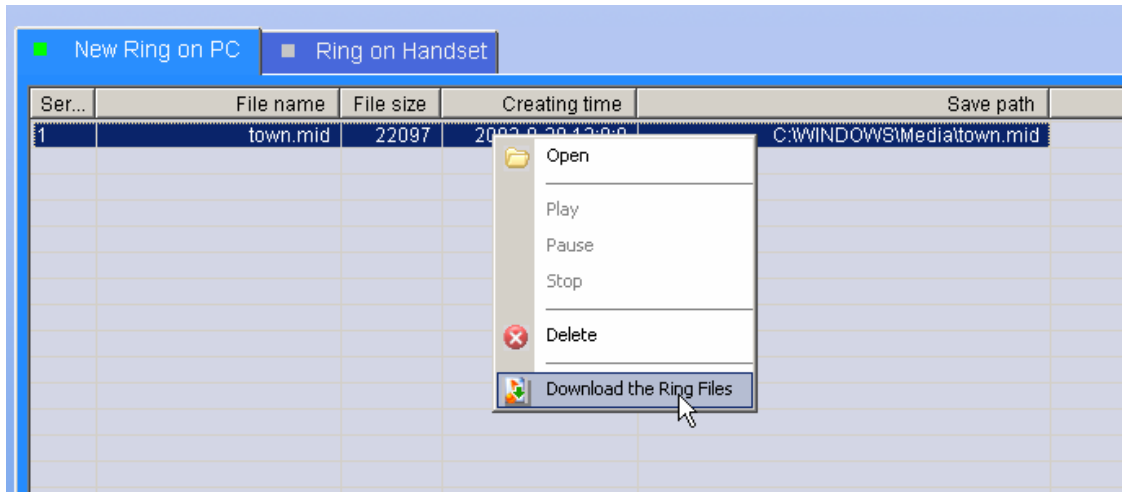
New Ring on PC
Ring on Handset

| Ser... | File name | File size | Creating time | Save path |
|---|---|---|---|---|
| 1 | town.mid | 22097 | 200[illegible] | C:\WINDOWS\Media\town.mid |

Open
Play
Pause
Stop
Delete
Download the Ring Files